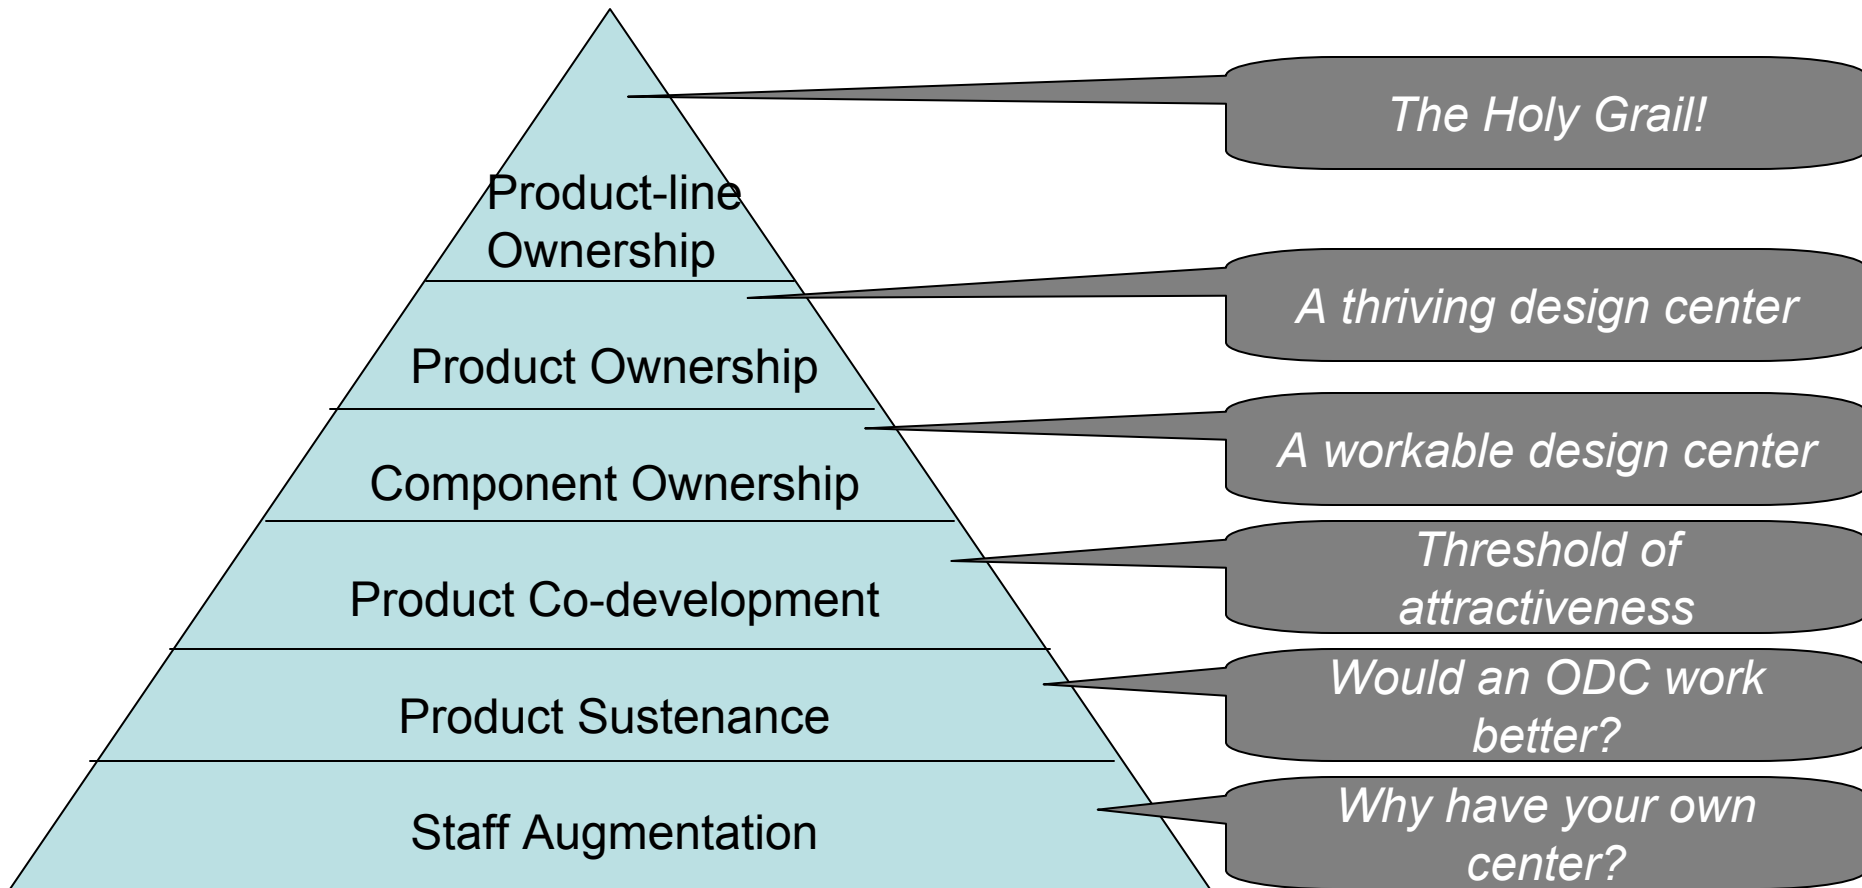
Product-line Ownership

Product Ownership

Component Ownership

Product Co-development

Product Sustenance

Staff Augmentation

The Holy Grail!

A thriving design center

A workable design center

Threshold of attractiveness

Would an ODC work better?

Why have your own center?